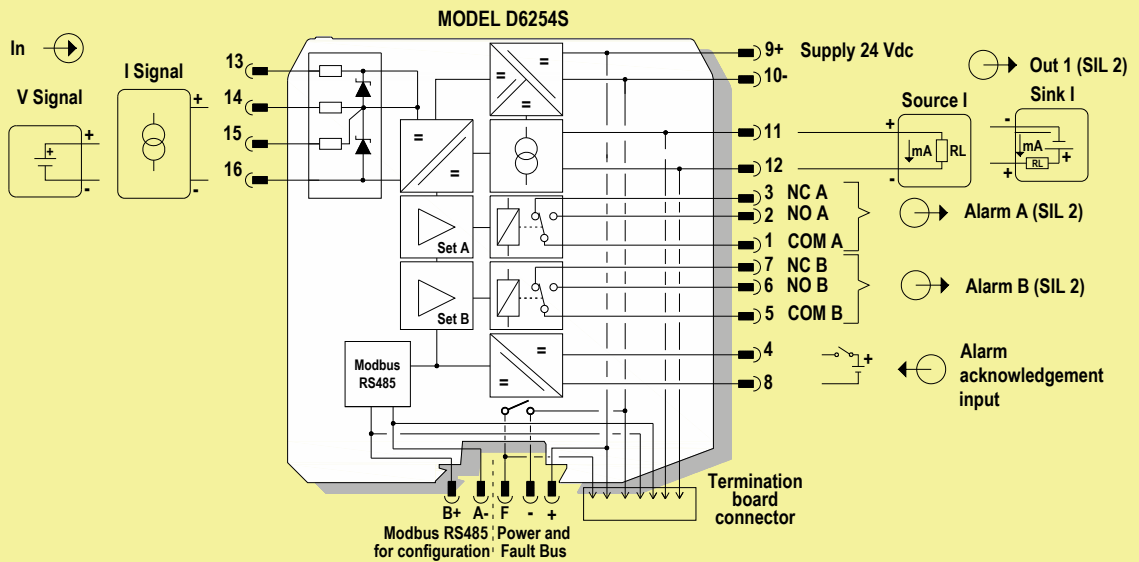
MODEL D6254S

In

I Signal

V Signal

+

-

+

+

-

13

14

15

16

=

=

=

=

Set A

Set B

Modbus RS485

=

=

9+ Supply 24 Vdc

10-

11

12

3 NC A

2 NO A

1 COM A

7 NC B

6 NO B

5 COM B

4

8

Out 1 (SIL 2)

Source I

Sink I

+

mA

RL

-

-

mA

RL

+

+

Alarm A (SIL 2)

Alarm B (SIL 2)

+

Alarm acknowledgement input

Termination board connector

B+ A- F - +

Modbus RS485 for configuration

Power and Fault Bus